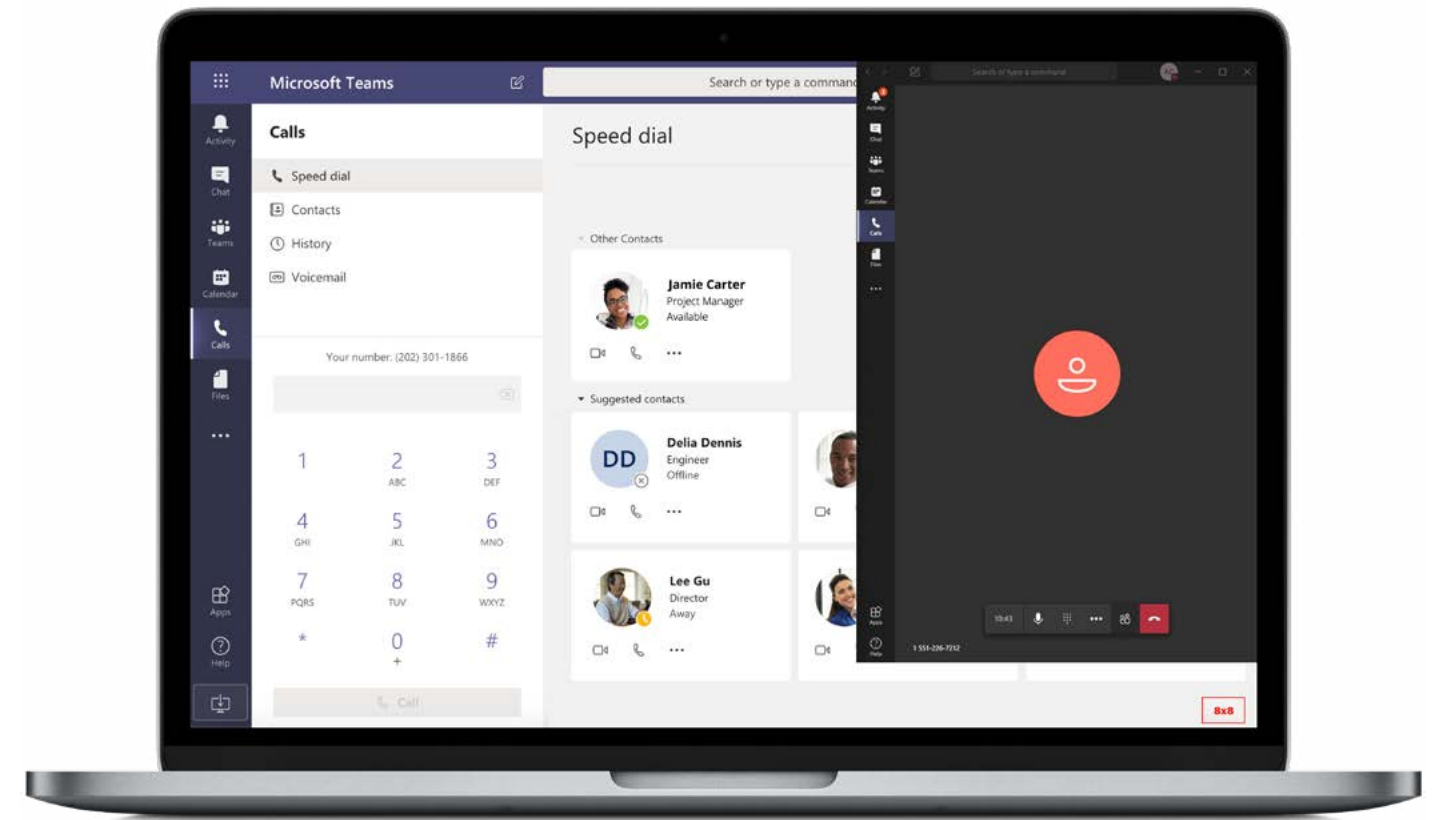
Microsoft Teams

Search or type a command

Activity
Chat
Teams
Calendar
Calls
Files
...
Apps
Help

Calls

Speed dial
Contacts
History
Voicemail

Your number: (202) 301-1866

| 1 | 2 ABC | 3 DEF |
|---|---|---|
| 4 GHI | 5 JKL | 6 MNO |
| 7 PQRS | 8 TUV | 9 WXYZ |
| * | 0 + | # |

Call

Speed dial

Other Contacts

Jamie Carter
Project Manager
Available

Suggested contacts

DD
Delia Dennis
Engineer
Offline

Lee Gu
Director
Away

Search or type a command

Activity
Chat
Teams
Calendar
Calls
Files
...
Apps
Help

10:43

1 551-226-7212

8x8